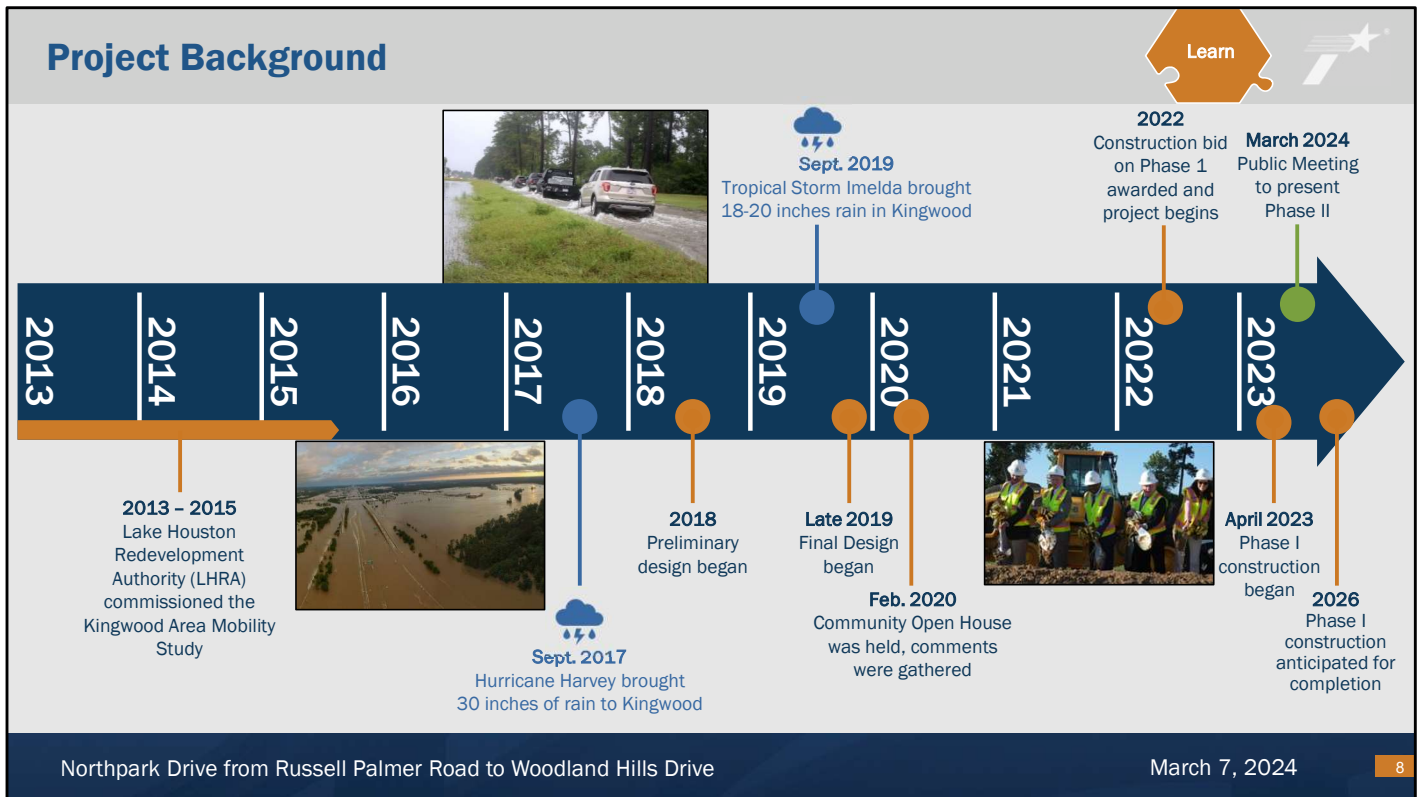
Project Background

Learn

2013
2014
2015
2016
2017
2018
2019
2020
2021
2022
2023

Sept. 2019
Tropical Storm Imelda brought 18-20 inches rain in Kingwood

2022
Construction bid on Phase 1 awarded and project begins

March 2024
Public Meeting to present Phase II

2013 – 2015
Lake Houston Redevelopment Authority (LHRA) commissioned the Kingwood Area Mobility Study

Sept. 2017
Hurricane Harvey brought 30 inches of rain to Kingwood

2018
Preliminary design began

Late 2019
Final Design began

Feb. 2020
Community Open House was held, comments were gathered

April 2023
Phase I construction began

2026
Phase I construction anticipated for completion

Northpark Drive from Russell Palmer Road to Woodland Hills Drive

March 7, 2024

8